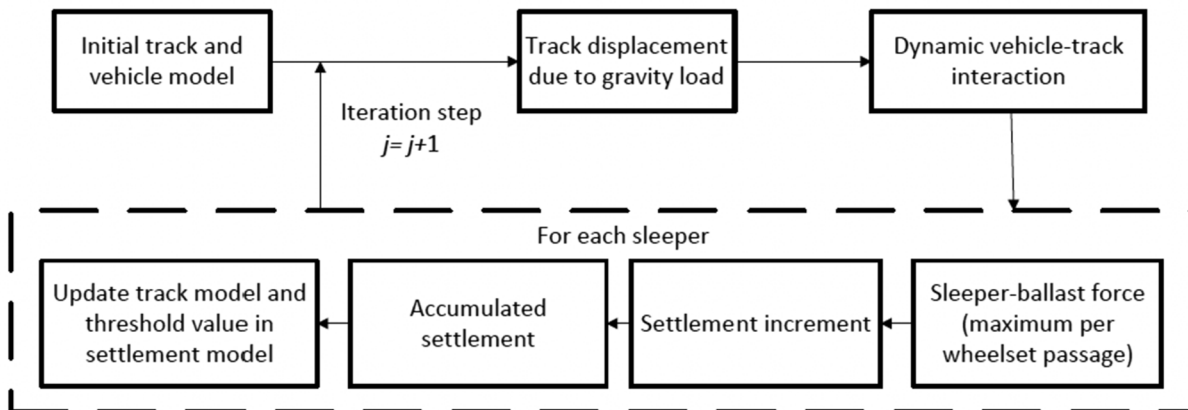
Initial track and vehicle model

Track displacement due to gravity load

Dynamic vehicle-track interaction

Iteration step
$j = j+1$

For each sleeper

Sleeper-ballast force (maximum per wheelset passage)

Settlement increment

Accumulated settlement

Update track model and threshold value in settlement model